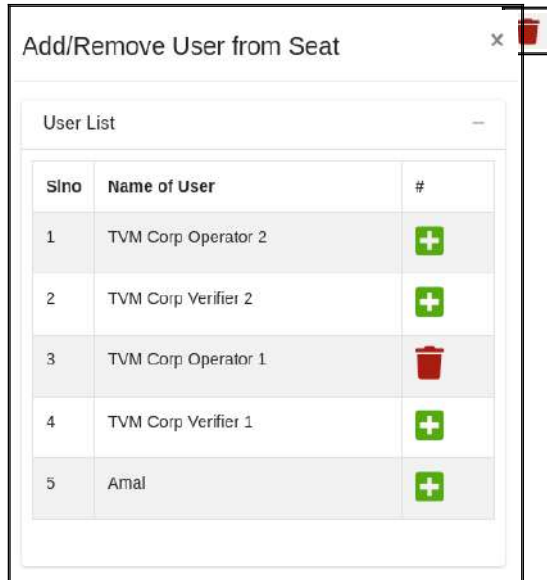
Add/Remove User from Seat

×

User List

—

| Slno | Name of User | # |
|---|---|---|
| 1 | TVM Corp Operator 2 | |
| 2 | TVM Corp Verifier 2 | |
| 3 | TVM Corp Operator 1 | |
| 4 | TVM Corp Verifier 1 | |
| 5 | Amal | |